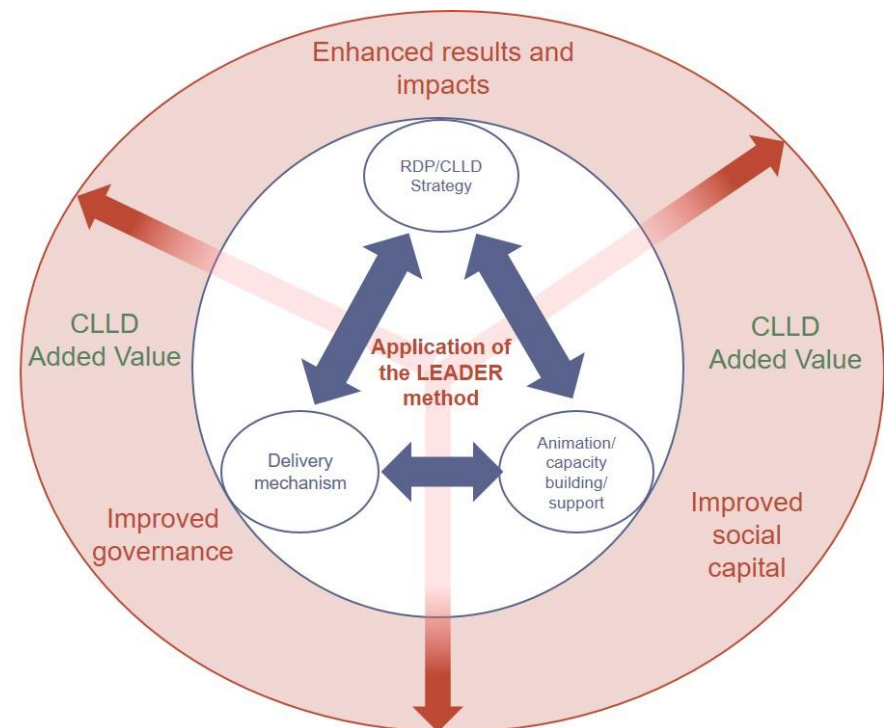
Enhanced results and impacts

RDP/CLLD Strategy

CLLD Added Value

CLLD Added Value

Application of the LEADER method

Delivery mechanism

Animation/ capacity building/ support

Improved governance

Improved social capital